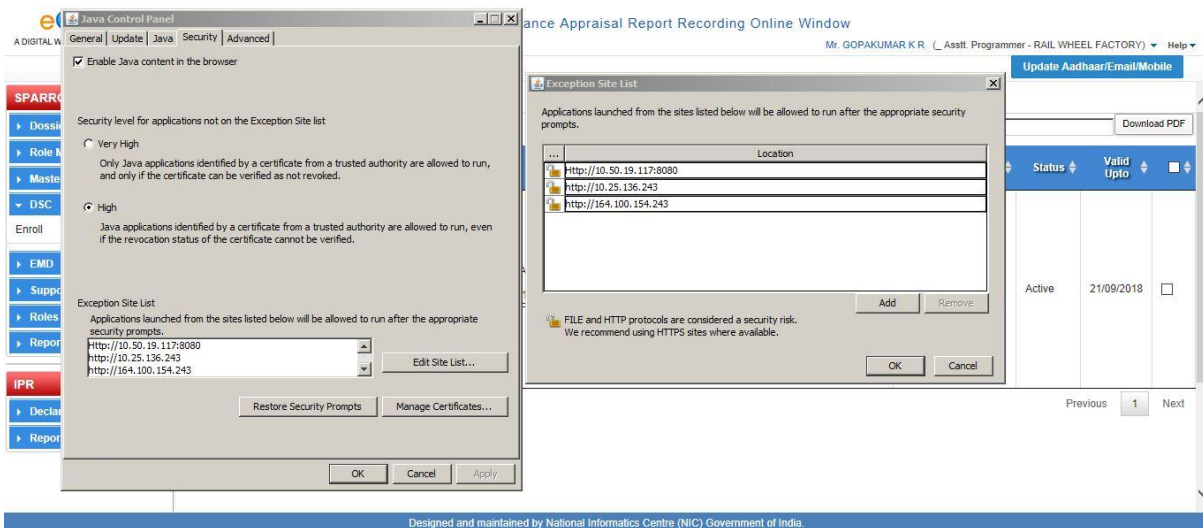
e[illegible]
A DIGITAL W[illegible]

ance Appraisal Report Recording Online Window

Mr. GOPAKUMAR K R ( Asstt. Programmer - RAIL WHEEL FACTORY) ▾ Help ▾

Update Aadhaar/Email/Mobile

SPARR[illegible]
Dossi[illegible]
Role M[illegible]
Maste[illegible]
DSC
Enroll
EMD
Suppo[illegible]
Roles
Repor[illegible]
IPR
Decla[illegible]
Repor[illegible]

Java Control Panel

General | Update | Java | Security | Advanced

Enable Java content in the browser

Security level for applications not on the Exception Site list

Very High

Only Java applications identified by a certificate from a trusted authority are allowed to run, and only if the certificate can be verified as not revoked.

High

Java applications identified by a certificate from a trusted authority are allowed to run, even if the revocation status of the certificate cannot be verified.

Exception Site List

Applications launched from the sites listed below will be allowed to run after the appropriate security prompts.

Http://10.50.19.117:8080
http://10.25.136.243
http://164.100.154.243

Edit Site List...

Restore Security Prompts | Manage Certificates...

OK | Cancel | Apply

Exception Site List

Applications launched from the sites listed below will be allowed to run after the appropriate security prompts.

| ... | Location |
|---|---|
| | Http://10.50.19.117:8080 |
| | http://10.25.136.243 |
| | http://164.100.154.243 |

Add | Remove

FILE and HTTP protocols are considered a security risk.
We recommend using HTTPS sites where available.

OK | Cancel

Download PDF

| Status | Valid Upto | |
|---|---|---|
| Active | 21/09/2018 | |

Previous | 1 | Next

Designed and maintained by National Informatics Centre (NIC) Government of India.